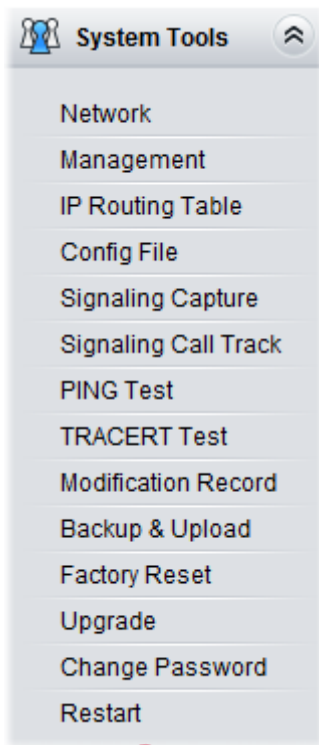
System Tools

Network
Management
IP Routing Table
Config File
Signaling Capture
Signaling Call Track
PING Test
TRACERT Test
Modification Record
Backup & Upload
Factory Reset
Upgrade
Change Password
Restart